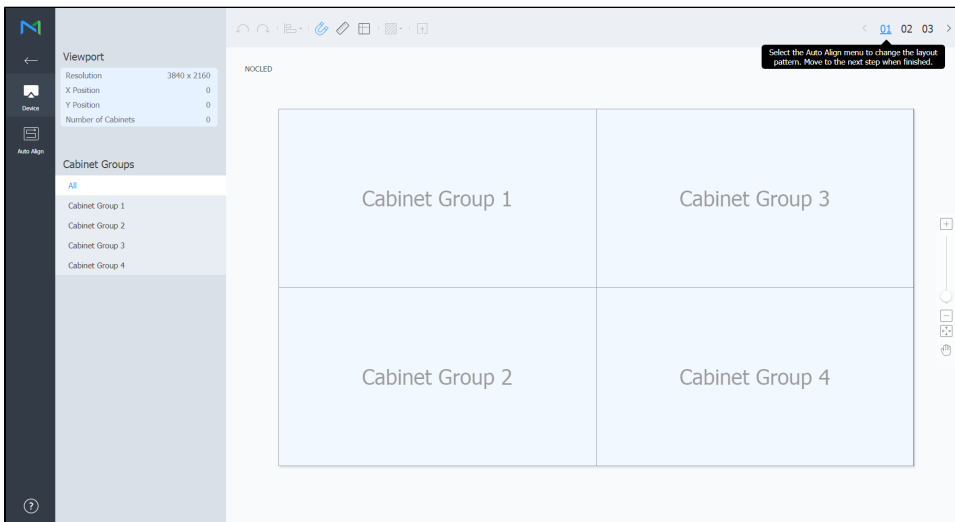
Device

Auto Align

Viewport

| Resolution | 3840 x 2160 |
|---|---|
| X Position | 0 |
| Y Position | 0 |
| Number of Cabinets | 0 |

Cabinet Groups

All

Cabinet Group 1

Cabinet Group 2

Cabinet Group 3

Cabinet Group 4

01 02 03

Select the Auto Align menu to change the layout pattern. Move to the next step when finished.

NOCLED

Cabinet Group 1

Cabinet Group 3

Cabinet Group 2

Cabinet Group 4

?